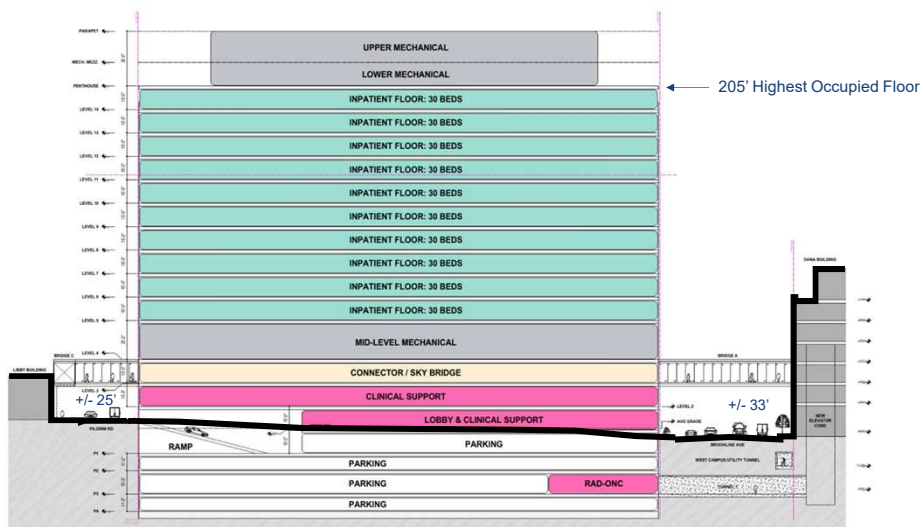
PARAPET
MECH. MEZZ.
PENTHOUSE
LEVEL 14
LEVEL 13
LEVEL 12
LEVEL 11
LEVEL 10
LEVEL 9
LEVEL 8
LEVEL 7
LEVEL 6
LEVEL 5
LEVEL 4
BRIDGE C
LIBBY BUILDING
LEVEL 3
PILGRIM RD
P1
P2
P3
P4

UPPER MECHANICAL
LOWER MECHANICAL
INPATIENT FLOOR: 30 BEDS
INPATIENT FLOOR: 30 BEDS
INPATIENT FLOOR: 30 BEDS
INPATIENT FLOOR: 30 BEDS
INPATIENT FLOOR: 30 BEDS
INPATIENT FLOOR: 30 BEDS
INPATIENT FLOOR: 30 BEDS
INPATIENT FLOOR: 30 BEDS
INPATIENT FLOOR: 30 BEDS
INPATIENT FLOOR: 30 BEDS
MID-LEVEL MECHANICAL
CONNECTOR / SKY BRIDGE
CLINICAL SUPPORT
+/- 25'
LOBBY & CLINICAL SUPPORT
RAMP
PARKING
PARKING
PARKING
RAD-ONC
PARKING

205' Highest Occupied Floor

DANA BUILDING
BRIDGE B
LEVEL 2
AVG GRADE
+/- 33'
NEW ELEVATOR CORE
BROOKLINE AVE
WEST CAMPUS UTILITY TUNNEL
TUNNEL